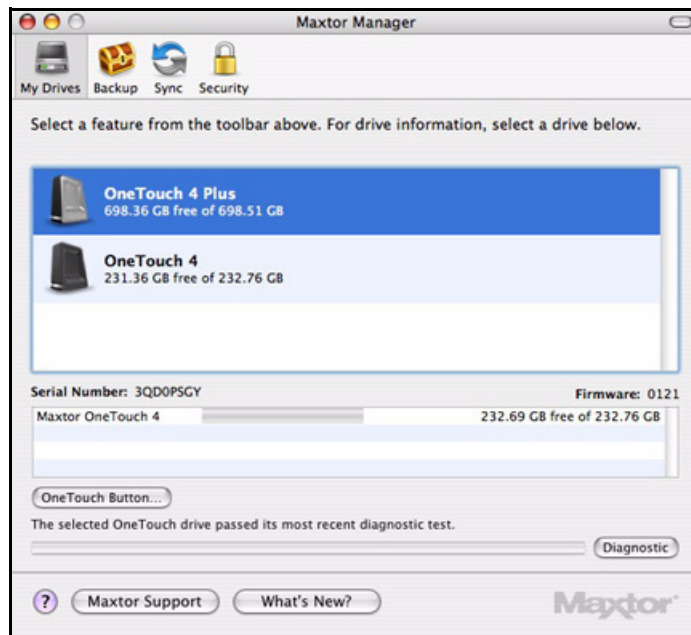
Maxtor Manager

My Drives Backup Sync Security

Select a feature from the toolbar above. For drive information, select a drive below.

OneTouch 4 Plus
698.36 GB free of 698.51 GB

OneTouch 4
231.36 GB free of 232.76 GB

Serial Number: 3QD0PSGY

Firmware: 0121

Maxtor OneTouch 4 232.69 GB free of 232.76 GB

OneTouch Button...

The selected OneTouch drive passed its most recent diagnostic test.

Diagnostic

?

Maxtor Support

What's New?

Maxtor